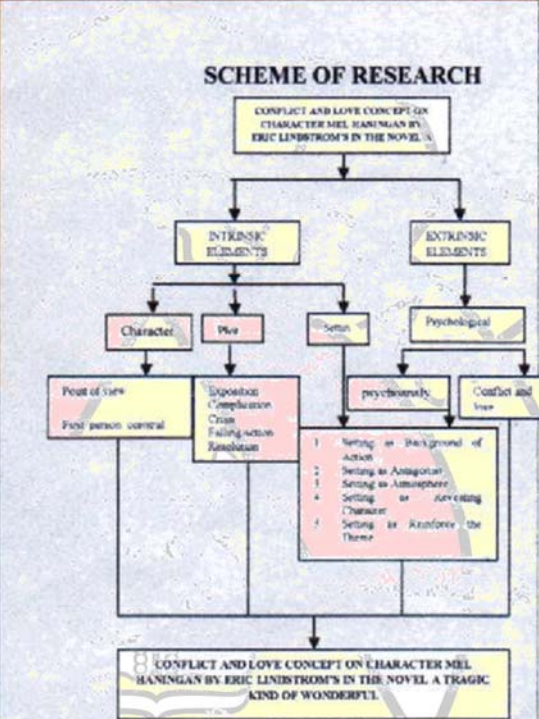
SCHEME OF RESEARCH

CONFLICT AND LOVE CONCEPT ON CHARACTER MEL HANINGAN BY ERIC LINDSTROM'S IN THE NOVEL A

INTRINSIC ELEMENTS

EXTRINSIC ELEMENTS

Character

Plot

Settin

Psychological

Point of view

First person central

Exposition
Complication
Crisis
Falling action
Resolution

psychoanaly

Conflict and love

1. Setting as Background of Action
2. Setting as Antagonist
3. Setting as Atmosphere
4. Setting as Revealing Character
5. Setting as Reinforce the Theme

CONFLICT AND LOVE CONCEPT ON CHARACTER MEL HANINGAN BY ERIC LINDSTROM'S IN THE NOVEL A TRAGIC KIND OF WONDERFUL